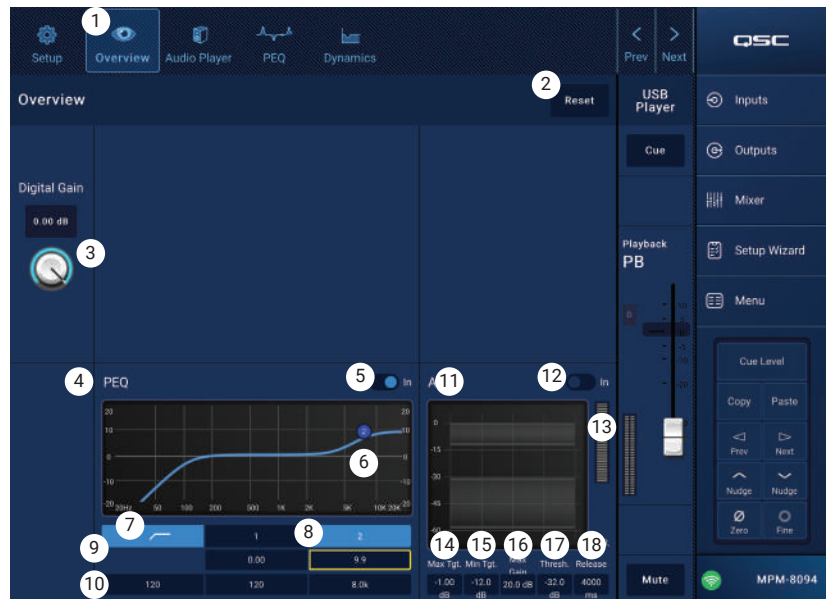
1
Setup
Overview
Audio Player
PEQ
Dynamics
Prev
Next
QSC

Overview
2
Reset
USB Player
Inputs

Cue
Outputs

Digital Gain
0.00 dB
3
Mixer

Playback
PB
Setup Wizard

Menu

4
PEQ
5
In
A
11
12
In
Cue Level

Copy
Paste

Prev
Next

Nudge
Nudge

Zero
Fine

13
6
7
8
1
2
9
0.00
9.9
10
120
120
8.0k
14
15
16
17
18
Max Tgt.
Min Tgt.
Max Gain
Thresh.
Release
-1.00 dB
-12.0 dB
20.0 dB
-32.0 dB
4000 ms
Mute
MPM-8094